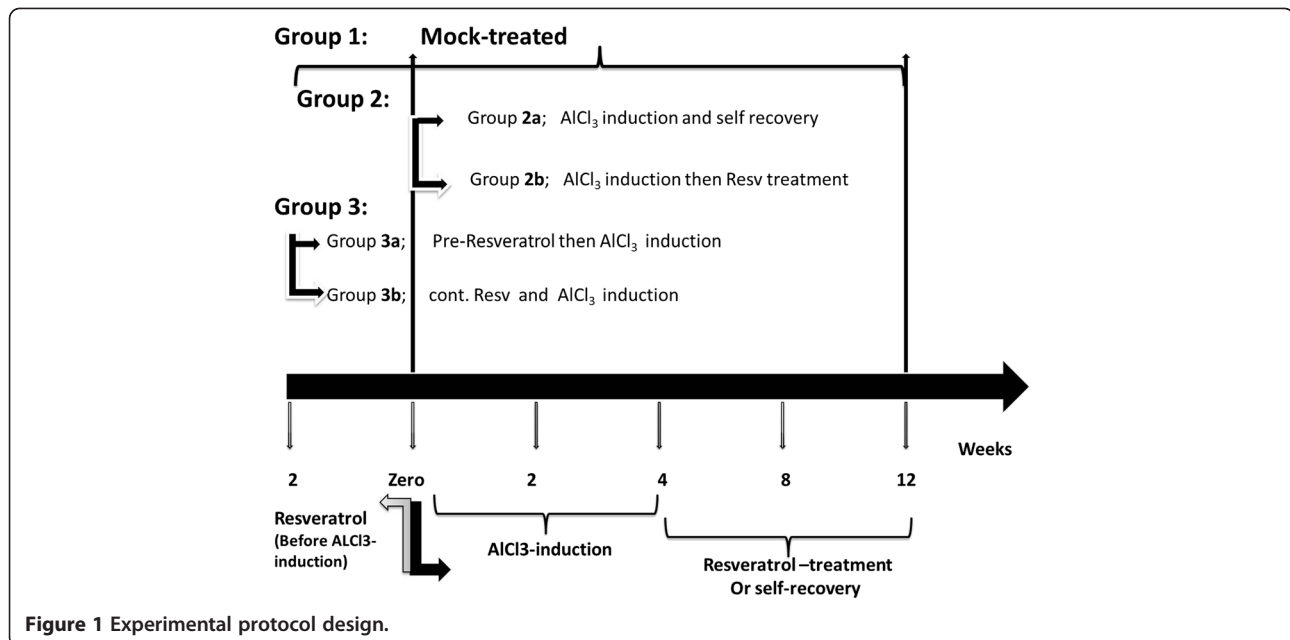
Group 1: Mock-treated

Group 2:

Group **2a**; $AlCl_3$ induction and self recovery

Group **2b**; $AlCl_3$ induction then Resv treatment

Group 3:

Group **3a**; Pre-Resveratrol then $AlCl_3$ induction

Group **3b**; cont. Resv and $AlCl_3$ induction

Weeks

2 Zero 2 4 8 12

Resveratrol (Before ALCl3-induction)

AlCl3-induction

Resveratrol –treatment Or self-recovery

**Figure 1** Experimental protocol design.